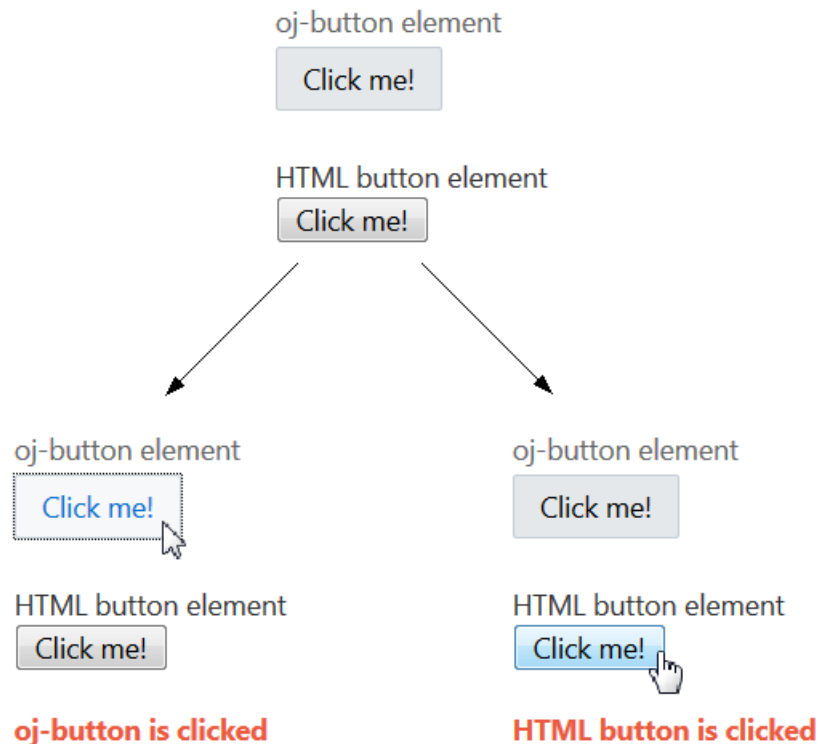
oj-button element

Click me!

HTML button element

Click me!

oj-button element

Click me!

HTML button element

Click me!

oj-button is clicked

oj-button element

Click me!

HTML button element

Click me!

HTML button is clicked